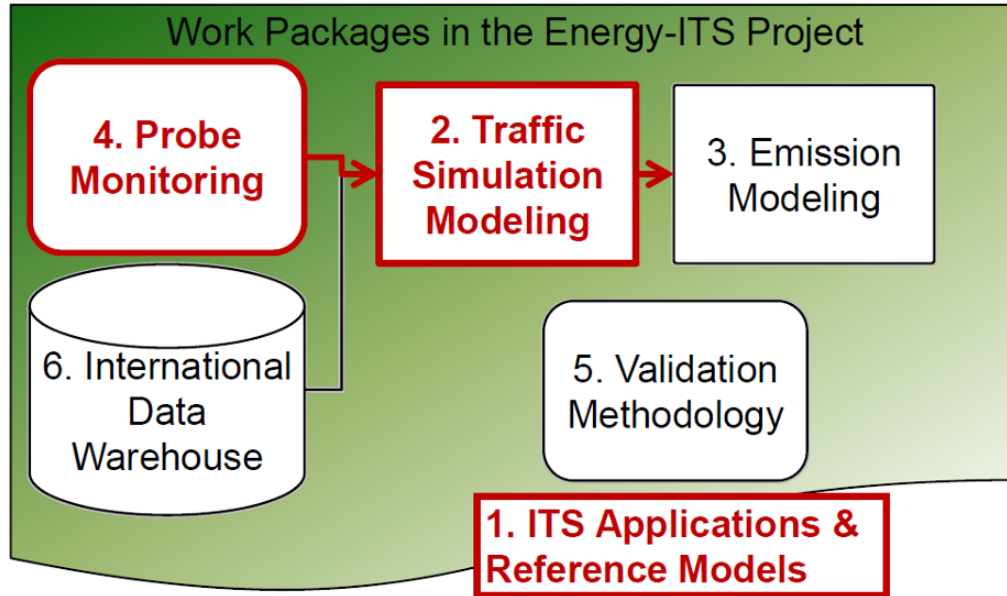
Work Packages in the Energy-ITS Project

4. Probe Monitoring

2. Traffic Simulation Modeling

3. Emission Modeling

6. International Data Warehouse

5. Validation Methodology

1. ITS Applications & Reference Models